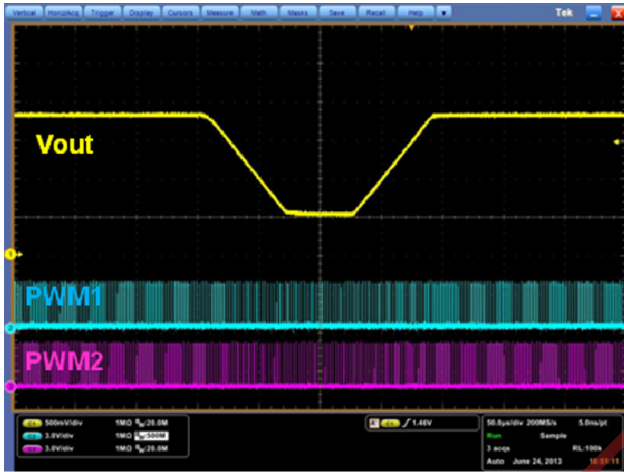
Vertical HorizAcq Trigger Display Cursors Measure Math Masks Save Recall Help

Tek

Vout

PWM1

PWM2

C1 500mV/div 1MΩ $B_W$:20.0M
C2 3.0V/div 1MΩ $B_W$:500M
C3 3.0V/div 1MΩ $B_W$:20.0M

C2 / 1.46V

50.0μs/div 200MS/s 5.0ns/pt
Run Sample
3 acqs RL:100k
Auto June 24, 2013 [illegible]